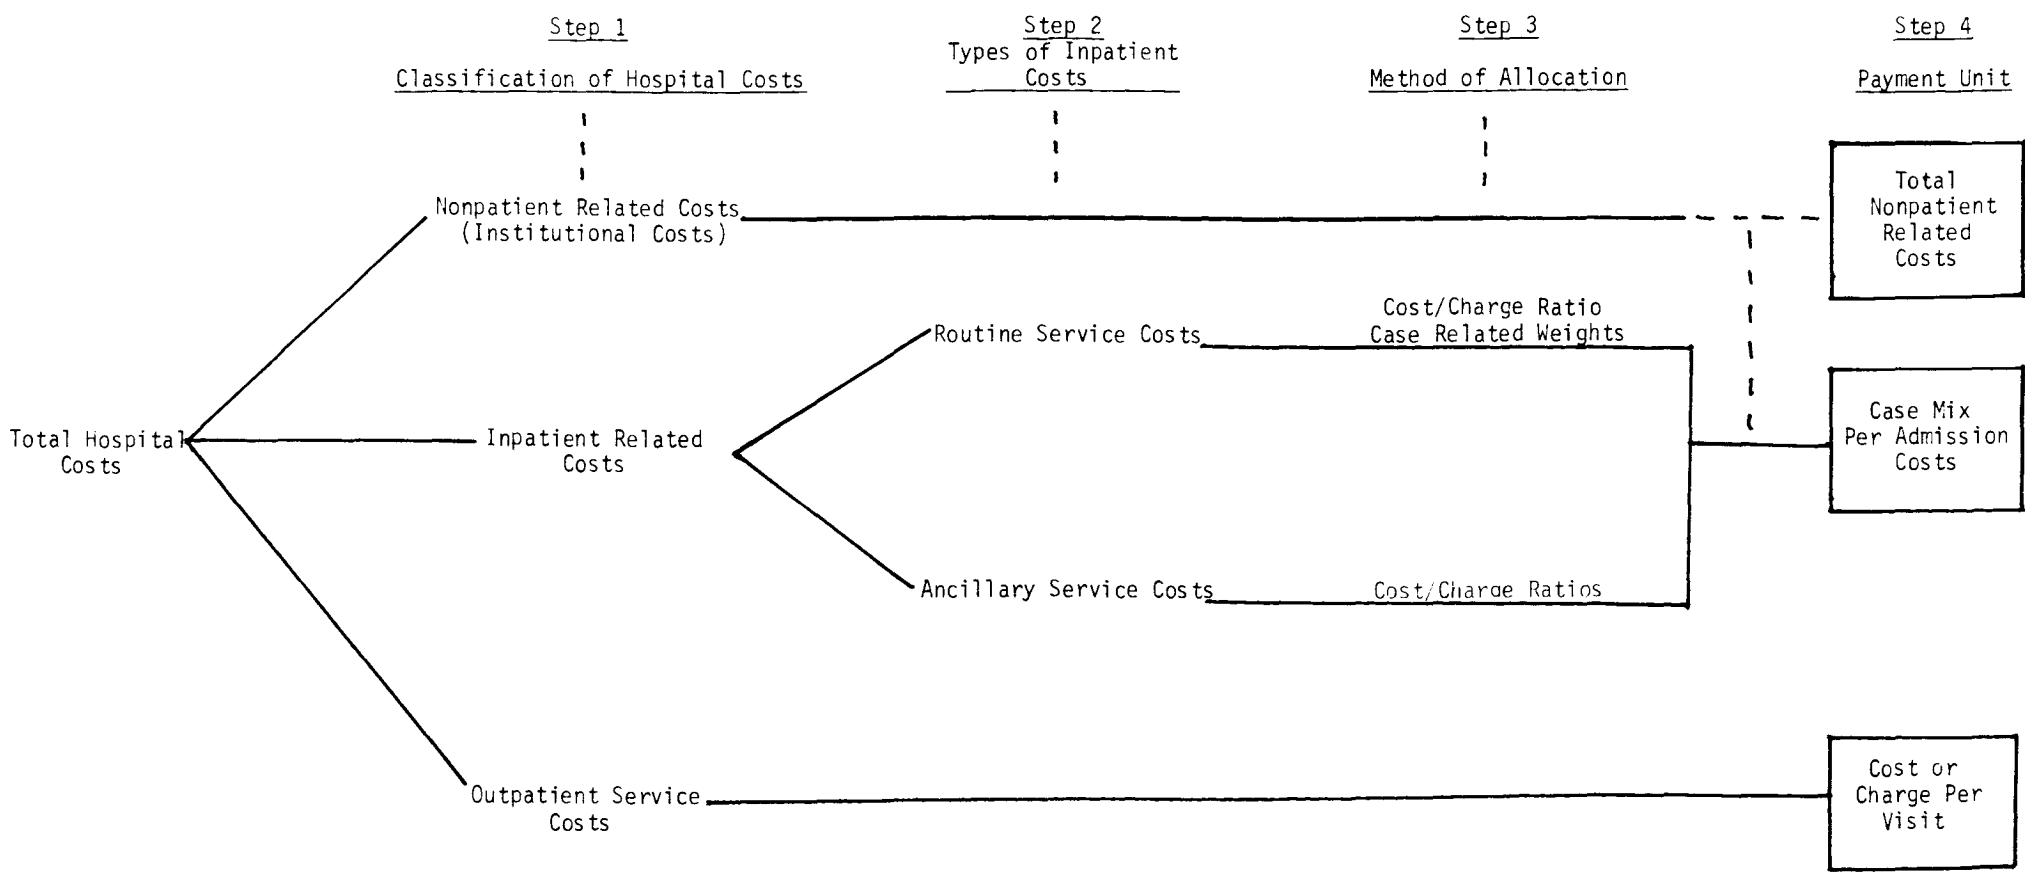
Step 1
Classification of Hospital Costs

Step 2
Types of Inpatient Costs

Step 3
Method of Allocation

Step 4
Payment Unit

Nonpatient Related Costs (Institutional Costs)

Total Nonpatient Related Costs

Cost/Charge Ratio
Case Related Weights

Routine Service Costs

Total Hospital Costs

Inpatient Related Costs

Case Mix Per Admission Costs

Ancillary Service Costs

Cost/Charge Ratios

Outpatient Service Costs

Cost or Charge Per Visit